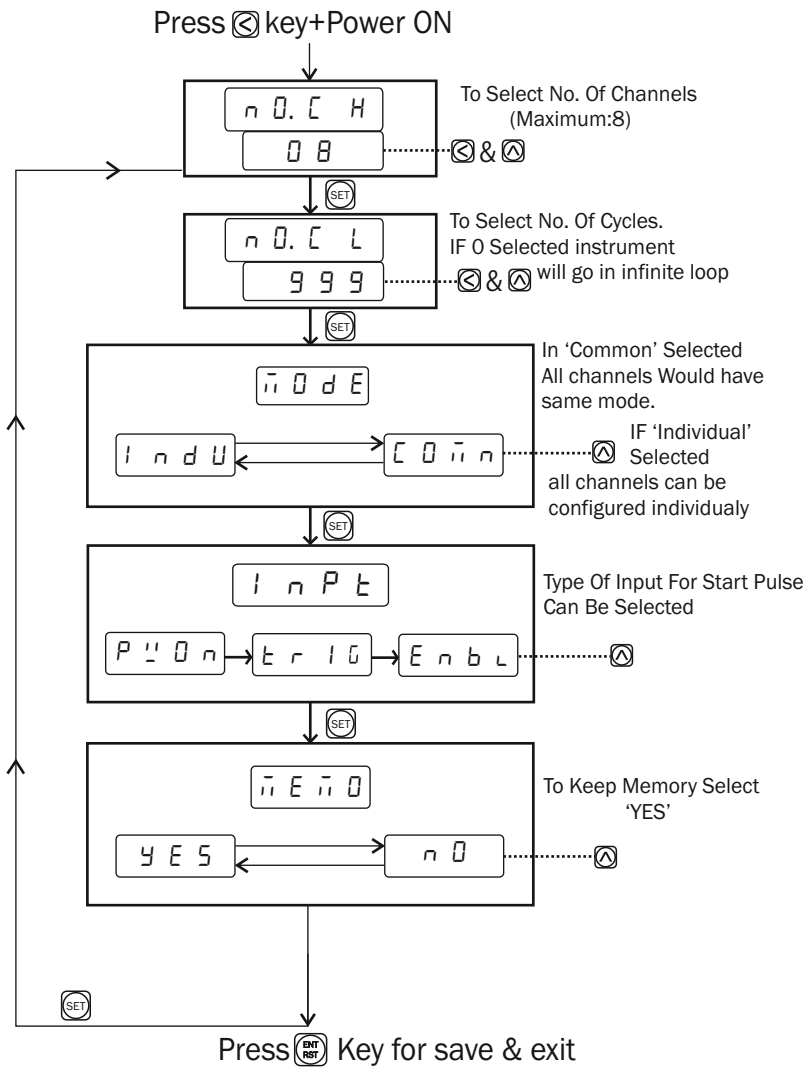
Press key+Power ON

n 0. C H
0 8
To Select No. Of Channels (Maximum:8)
&
SET

n 0. C L
9 9 9
To Select No. Of Cycles. IF 0 Selected instrument will go in infinite loop
&
SET

MODE
I n d U
C O M n
In 'Common' Selected All channels Would have same mode.
IF 'Individual' Selected all channels can be configured individualy
SET

I n P t
P U O n
t r I G
E n b L
Type Of Input For Start Pulse Can Be Selected
SET

M E M O
Y E S
n O
To Keep Memory Select 'YES'

SET

Press ENT RST Key for save & exit